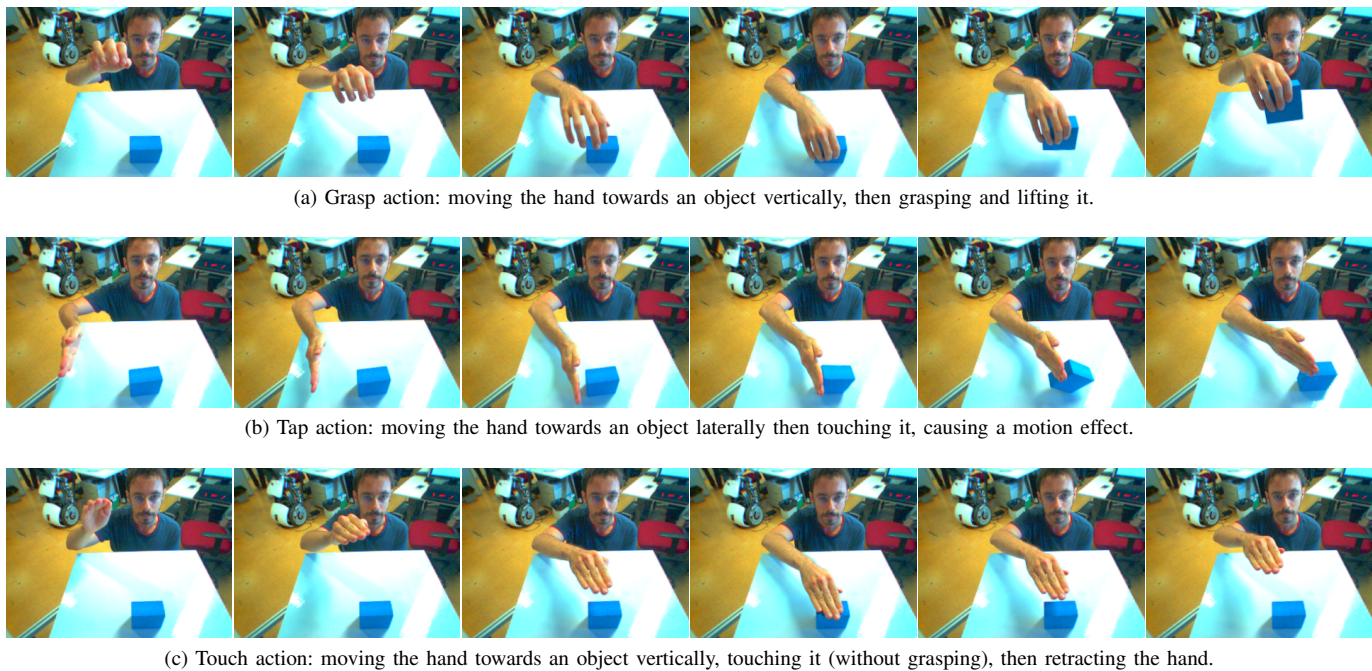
(a) Grasp action: moving the hand towards an object vertically, then grasping and lifting it.

(b) Tap action: moving the hand towards an object laterally then touching it, causing a motion effect.

(c) Touch action: moving the hand towards an object vertically, touching it (without grasping), then retracting the hand.